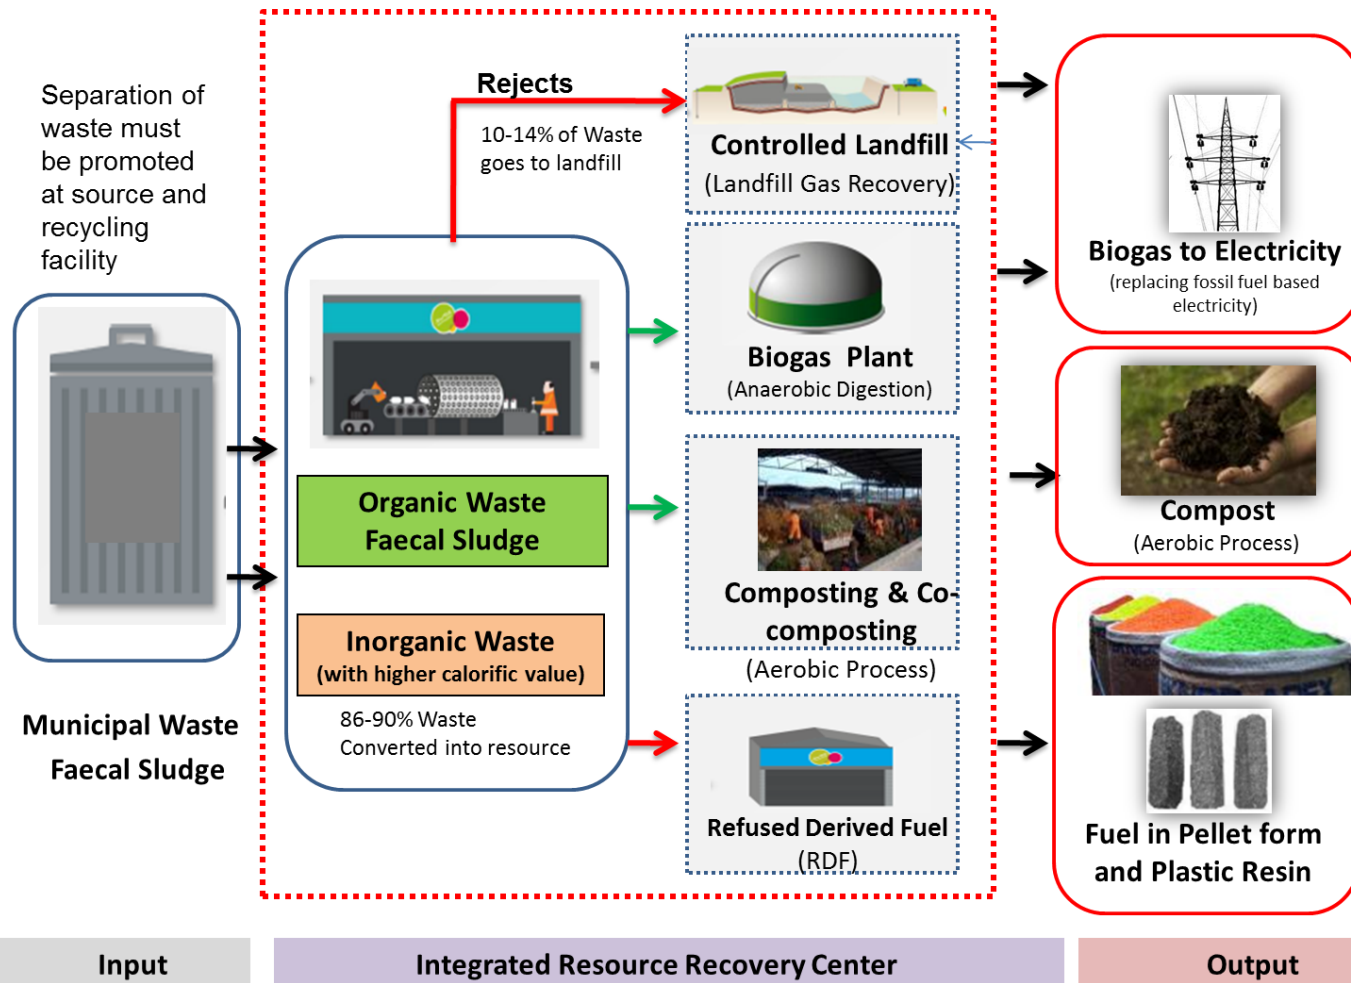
Separation of waste must be promoted at source and recycling facility

Municipal Waste
Faecal Sludge

Rejects

10-14% of Waste goes to landfill

Organic Waste
Faecal Sludge

Inorganic Waste
(with higher calorific value)

86-90% Waste
Converted into resource

Controlled Landfill
(Landfill Gas Recovery)

Biogas Plant
(Anaerobic Digestion)

Composting & Co-composting
(Aerobic Process)

Refused Derived Fuel
(RDF)

Biogas to Electricity
(replacing fossil fuel based electricity)

Compost
(Aerobic Process)

Fuel in Pellet form
and Plastic Resin

Input

Integrated Resource Recovery Center

Output